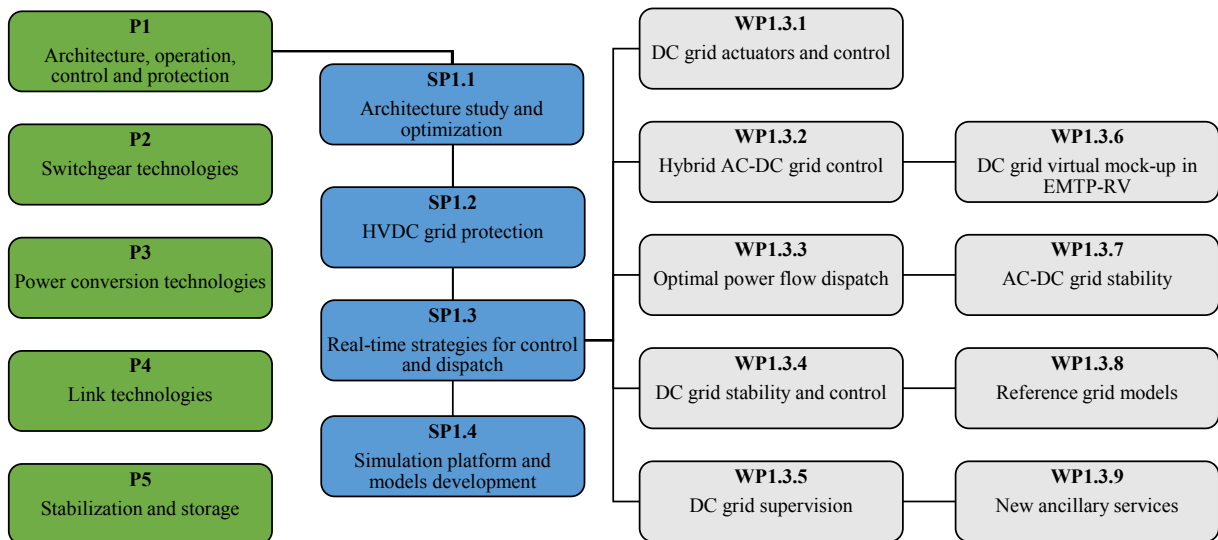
P1
Architecture, operation, control and protection

P2
Switchgear technologies

P3
Power conversion technologies

P4
Link technologies

P5
Stabilization and storage

SP1.1
Architecture study and optimization

SP1.2
HVDC grid protection

SP1.3
Real-time strategies for control and dispatch

SP1.4
Simulation platform and models development

WP1.3.1
DC grid actuators and control

WP1.3.2
Hybrid AC-DC grid control

WP1.3.3
Optimal power flow dispatch

WP1.3.4
DC grid stability and control

WP1.3.5
DC grid supervision

WP1.3.6
DC grid virtual mock-up in EMTP-RV

WP1.3.7
AC-DC grid stability

WP1.3.8
Reference grid models

WP1.3.9
New ancillary services